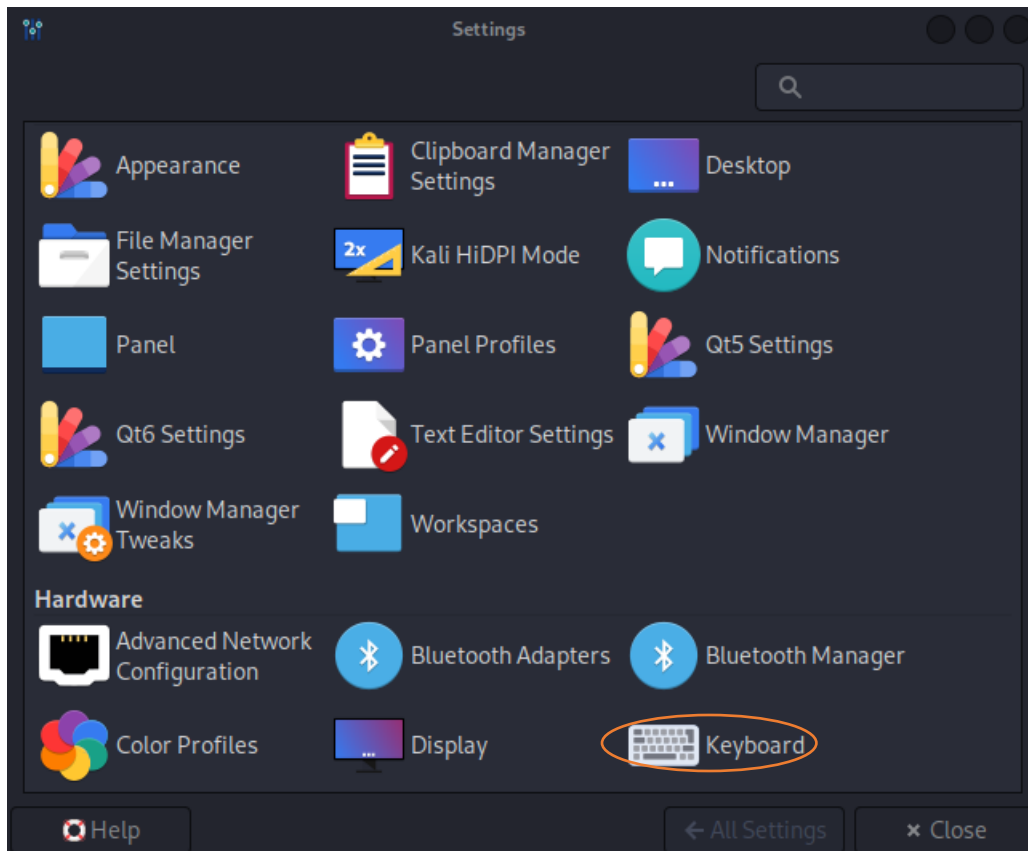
Settings

Appearance
Clipboard Manager Settings
Desktop
File Manager Settings
2x
Kali HiDPI Mode
Notifications
Panel
Panel Profiles
Qt5 Settings
Qt6 Settings
Text Editor Settings
Window Manager
Window Manager Tweaks
Workspaces

Hardware
Advanced Network Configuration
Bluetooth Adapters
Bluetooth Manager
Color Profiles
Display
Keyboard

Help
All Settings
Close